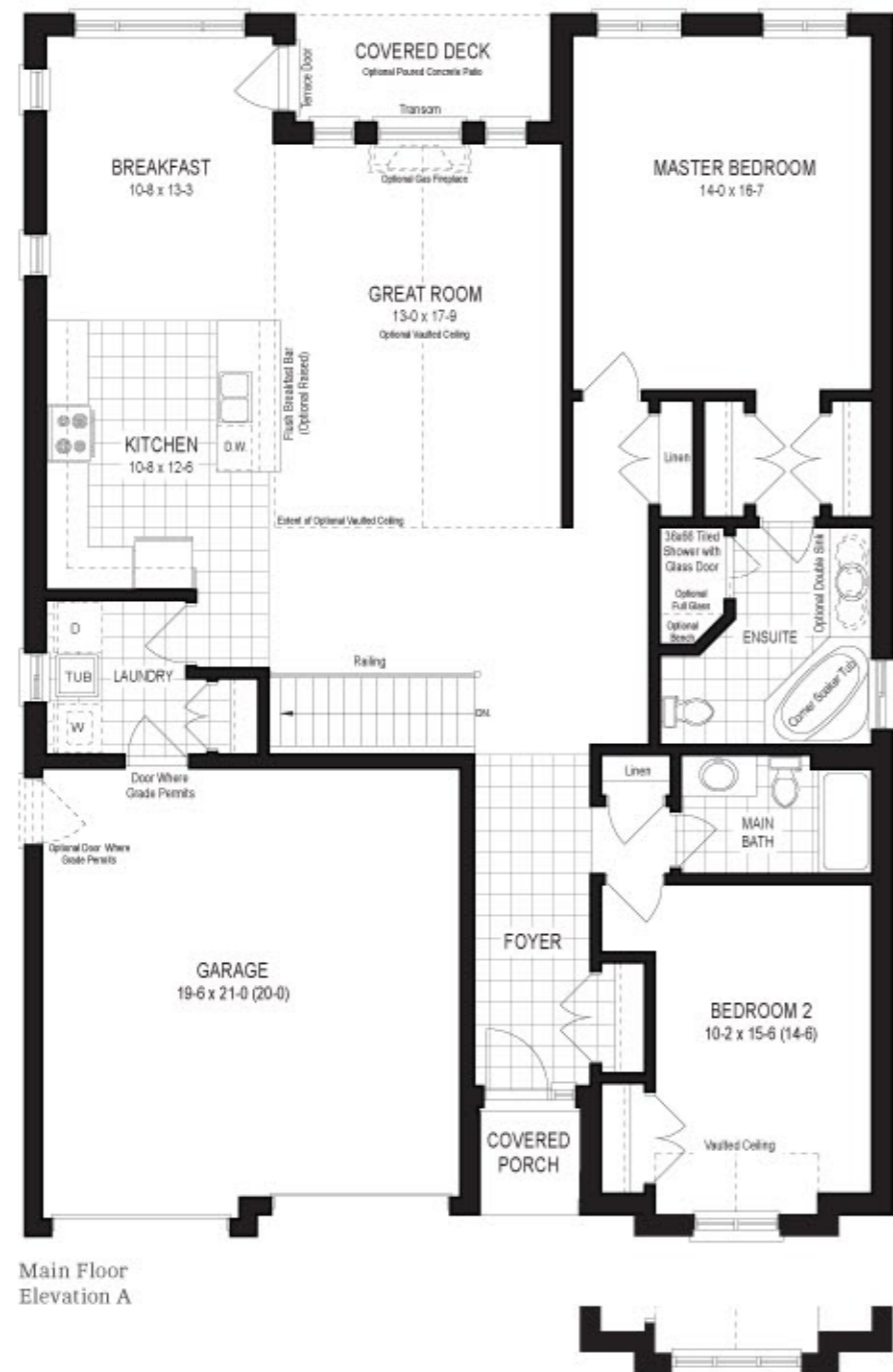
COVERED DECK
Optional Poured Concrete Patio
Terrace Door
Transom
Optional Gas Fireplace

BREAKFAST
10-8 x 13-3

MASTER BEDROOM
14-0 x 16-7

GREAT ROOM
13-0 x 17-9
Optional Vaulted Ceiling

Flush Breakfast Bar (Optional Raised)

KITCHEN
10-8 x 12-6
D.W.

Extent of Optional Vaulted Ceiling

Linen

36x56 Tiled Shower with Glass Door
Optional Full Glass
Optional Bench
ENSUITE
Optional Double Sink
Corner Soaker Tub

D
TUB
LAUNDRY
W

Railing
DN.

Door Where Grade Permits
Optional Door Where Grade Permits

Linen
MAIN BATH

FOYER

GARAGE
19-6 x 21-0 (20-0)

BEDROOM 2
10-2 x 15-6 (14-6)

Vaulted Ceiling

COVERED PORCH

Main Floor
Elevation A